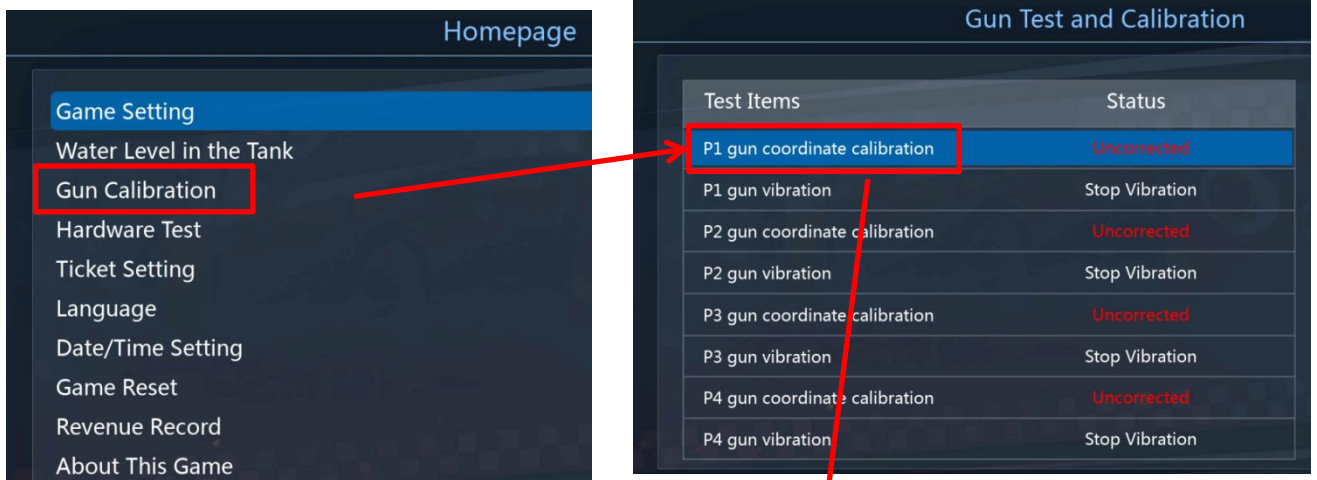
Homepage

Game Setting
Water Level in the Tank
Gun Calibration
Hardware Test
Ticket Setting
Language
Date/Time Setting
Game Reset
Revenue Record
About This Game

Gun Test and Calibration

| Test Items | Status |
|---|---|
| P1 gun coordinate calibration | Uncorrected |
| P1 gun vibration | Stop Vibration |
| P2 gun coordinate calibration | Uncorrected |
| P2 gun vibration | Stop Vibration |
| P3 gun coordinate calibration | Uncorrected |
| P3 gun vibration | Stop Vibration |
| P4 gun coordinate calibration | Uncorrected |
| P4 gun vibration | Stop Vibration |